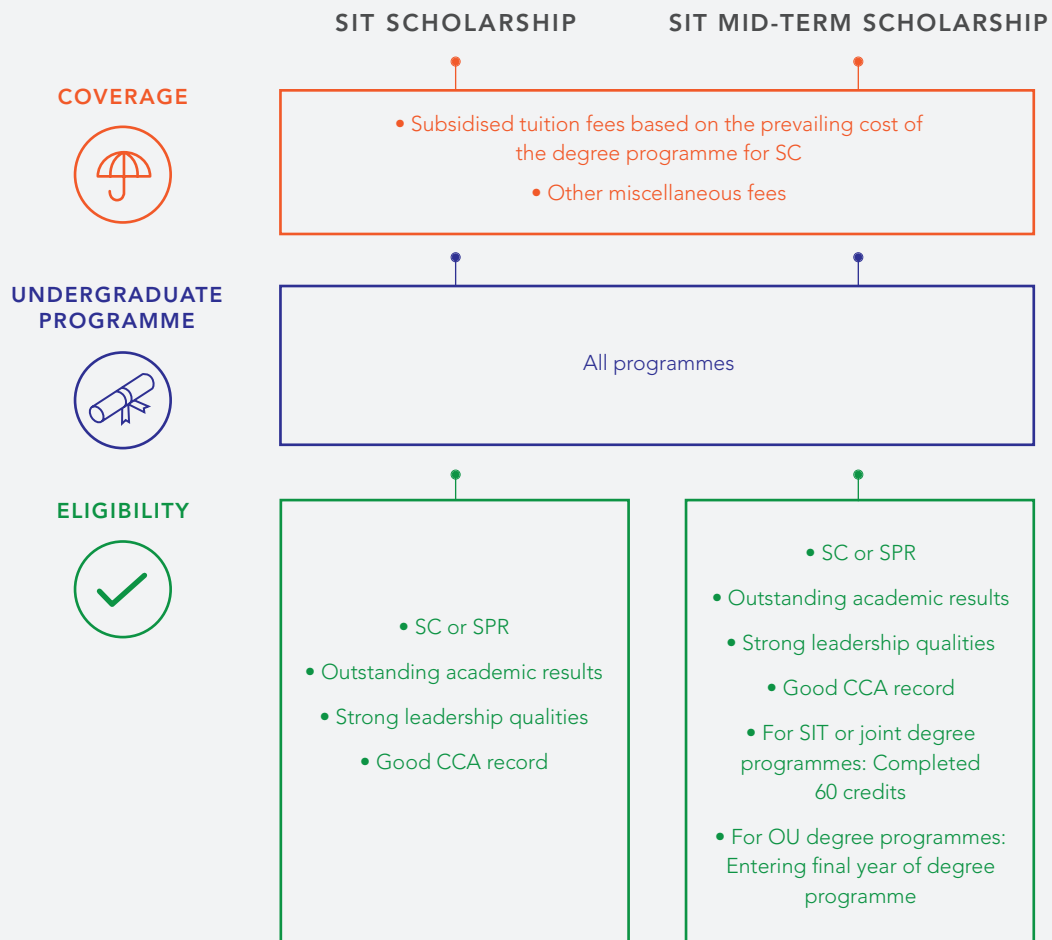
SIT SCHOLARSHIP

SIT MID-TERM SCHOLARSHIP

COVERAGE

• Subsidised tuition fees based on the prevailing cost of the degree programme for SC

• Other miscellaneous fees

UNDERGRADUATE PROGRAMME

All programmes

ELIGIBILITY

• SC or SPR

• Outstanding academic results

• Strong leadership qualities

• Good CCA record

• SC or SPR

• Outstanding academic results

• Strong leadership qualities

• Good CCA record

• For SIT or joint degree programmes: Completed 60 credits

• For OU degree programmes: Entering final year of degree programme